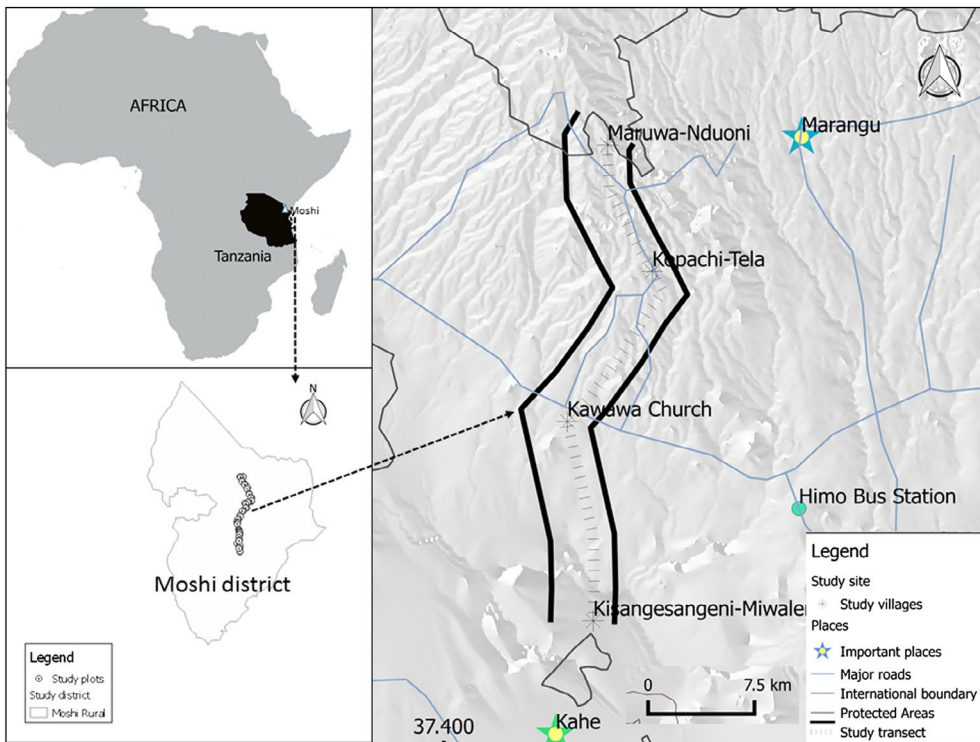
AFRICA

Moshi

Tanzania

N

Moshi district

Legend
Study plots
Study district
Moshi Rural

Maruwa-Nduoni

Marangu

Kopachi-Tela

Kawawa Church

Himo Bus Station

Kisangesangeni-Miwaleni

Kahe

37.400

0

7.5 km

Legend
Study site
Study villages
Places
Important places
Major roads
International boundary
Protected Areas
Study transect